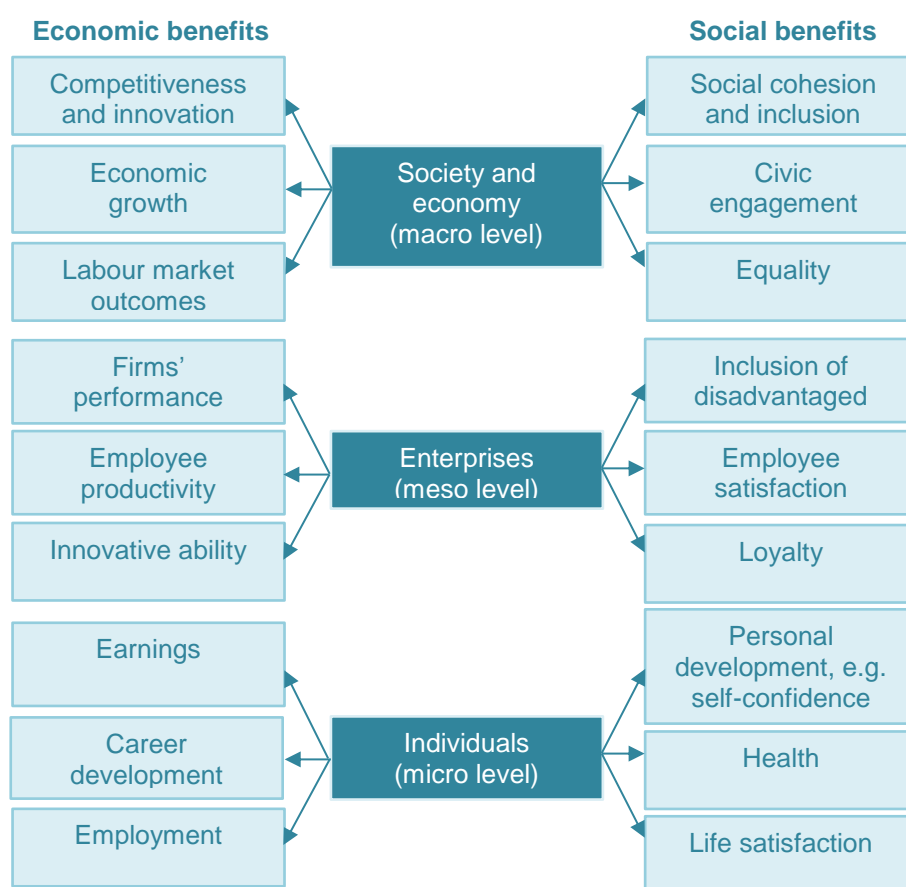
Economic benefits

Social benefits

Competitiveness and innovation

Economic growth

Labour market outcomes

Society and economy (macro level)

Social cohesion and inclusion

Civic engagement

Equality

Firms' performance

Employee productivity

Innovative ability

Enterprises (meso level)

Inclusion of disadvantaged

Employee satisfaction

Loyalty

Earnings

Career development

Employment

Individuals (micro level)

Personal development, e.g. self-confidence

Health

Life satisfaction